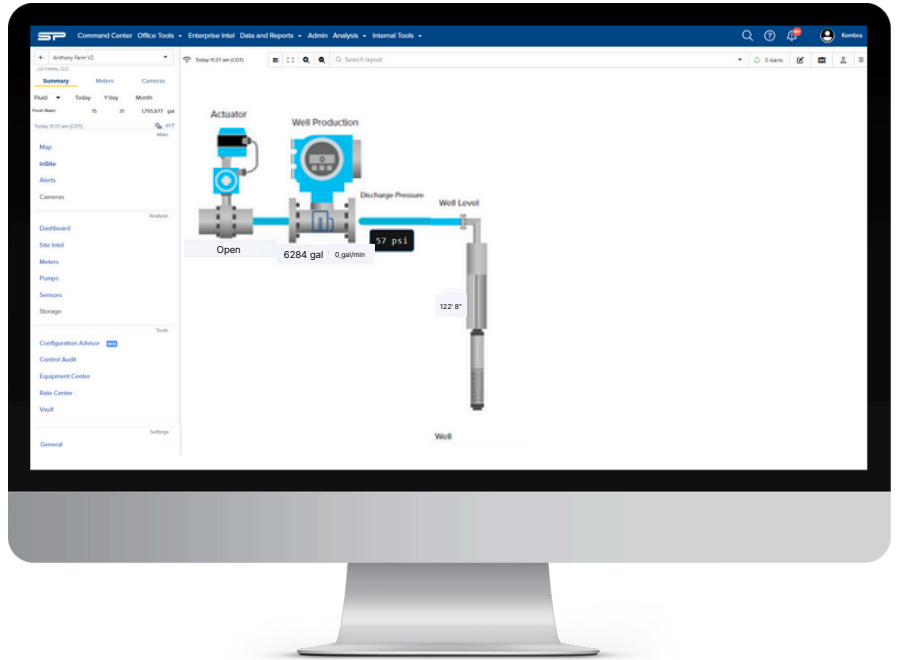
SP Command Center Office Tools ▾ Enterprise Intel Data and Reports ▾ Admin Analysis ▾ Internal Tools ▾

Kembra

← Anthony Farm V2
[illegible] Farms, LLC

Summary Meters Cameras

Fluid ▾ Today Y'day Month
Fresh Water 15 31 1,755,677 gal

Today 11:37 am (CDT) HYT

Main
Map
InSite
Alerts
Cameras

Analysis
Dashboard
Site Intel
Meters
Pumps
Sensors
Storage

Tools
Configuration Advisor
Control Audit
Equipment Center
Rate Center
Vault

Settings
General

Today 11:37 am (CDT)

Search layout

0 Alerts

Actuator

Well Production

Discharge Pressure

Well Level

Open

6284 gal 0 gal/min

57 psi

122' 8"

Well